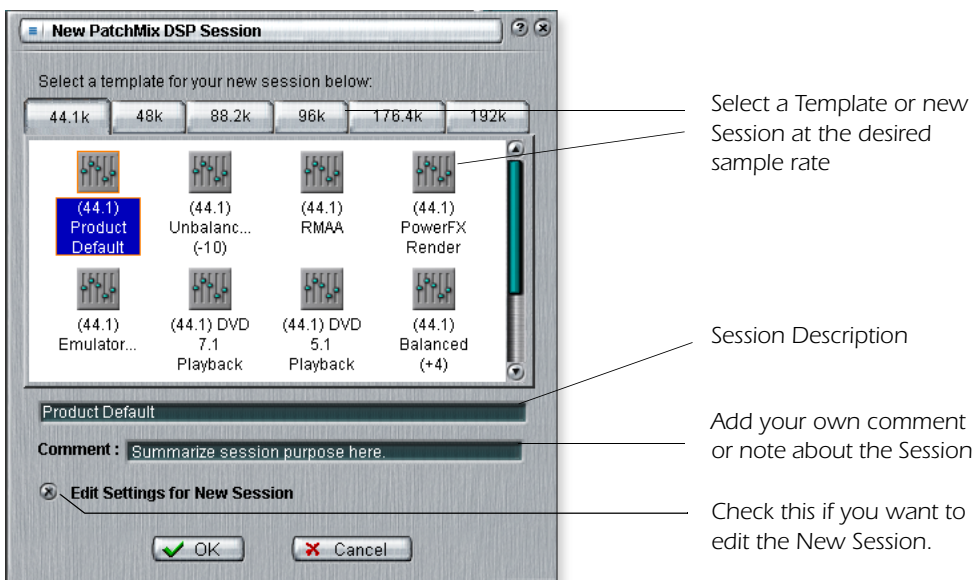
New PatchMix DSP Session

Select a template for your new session below:

44.1k 48k 88.2k 96k 176.4k 192k

(44.1) Product Default

(44.1) Unbalanc... (-10)

(44.1) RMAA

(44.1) PowerFX Render

(44.1) Emulator...

(44.1) DVD 7.1 Playback

(44.1) DVD 5.1 Playback

(44.1) Balanced (+4)

Product Default

Comment : Summarize session purpose here.

Edit Settings for New Session

OK

Cancel

Select a Template or new Session at the desired sample rate

Session Description

Add your own comment or note about the Session

Check this if you want to edit the New Session.